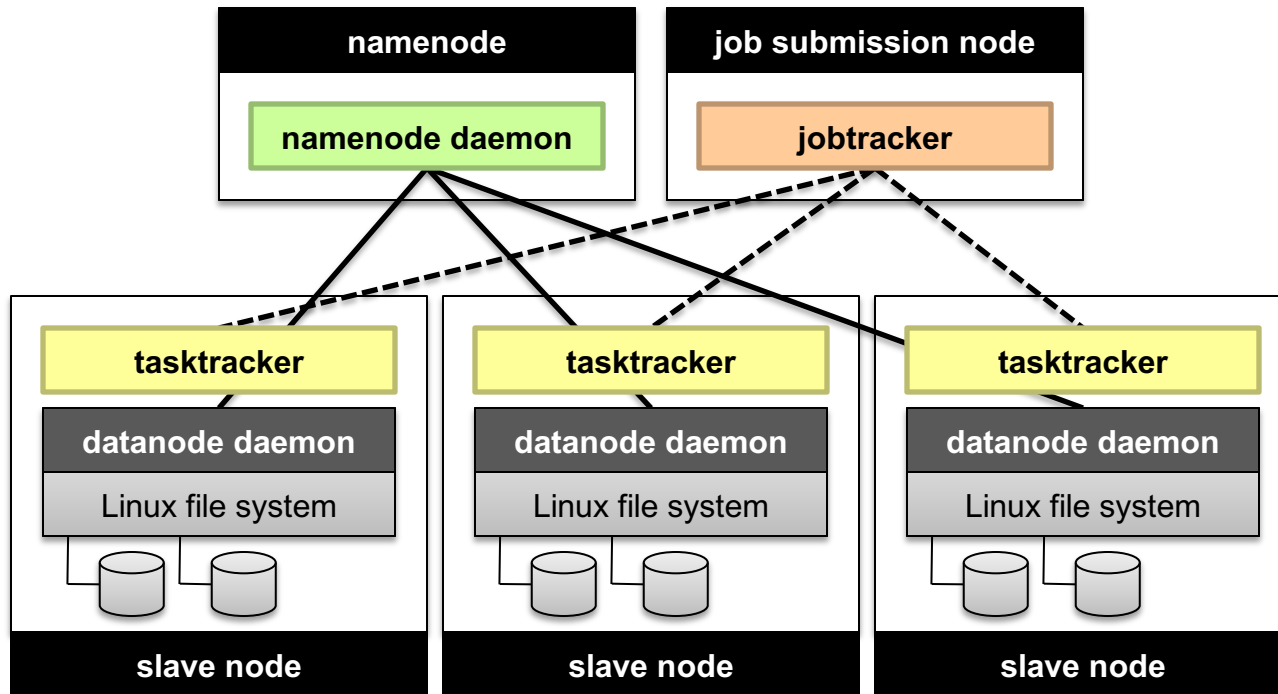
namenode

namenode daemon

job submission node

jobtracker

tasktracker

datanode daemon

Linux file system

slave node

tasktracker

datanode daemon

Linux file system

slave node

tasktracker

datanode daemon

Linux file system

slave node